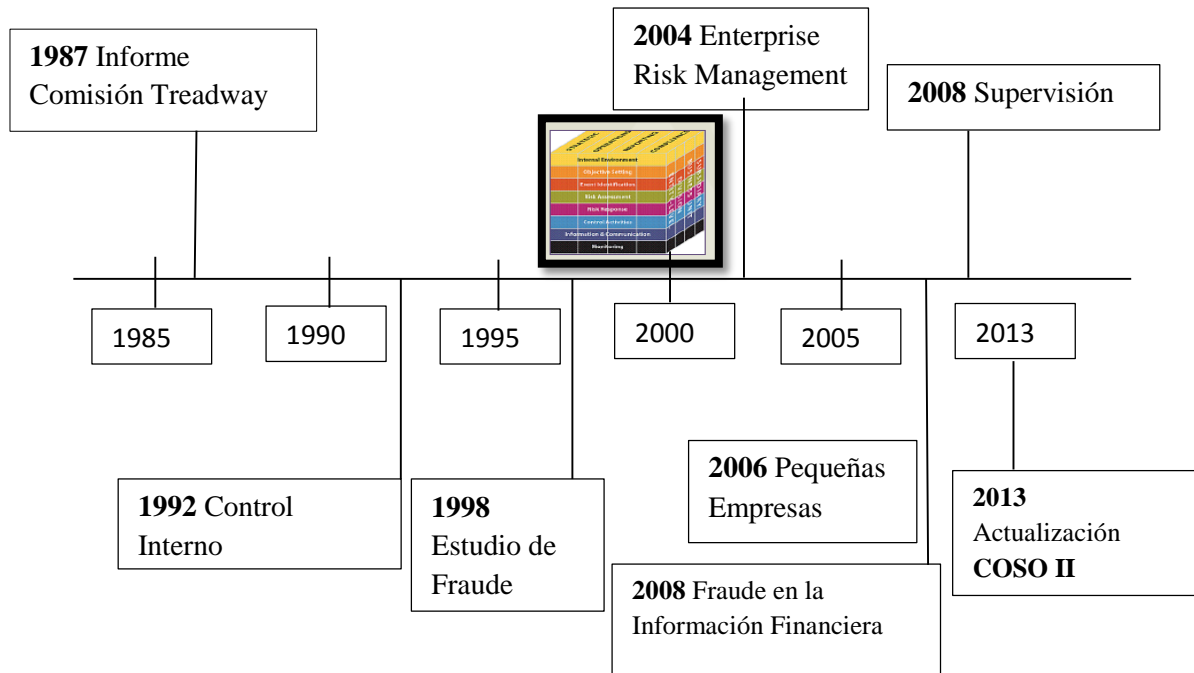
**1987** Informe Comisión Treadway

**2004** Enterprise Risk Management

**2008** Supervisión

STRATEGIC OPERATIONS REPORTING COMPLIANCE
Internal Environment
Objective Setting
Event Identification
Risk Assessment
Risk Response
Control Activities
Information & Communication
Monitoring

1985

1990

1995

2000

2005

2013

**2006** Pequeñas Empresas

**1992** Control Interno

**1998** Estudio de Fraude

**2013** Actualización **COSO II**

**2008** Fraude en la Información Financiera